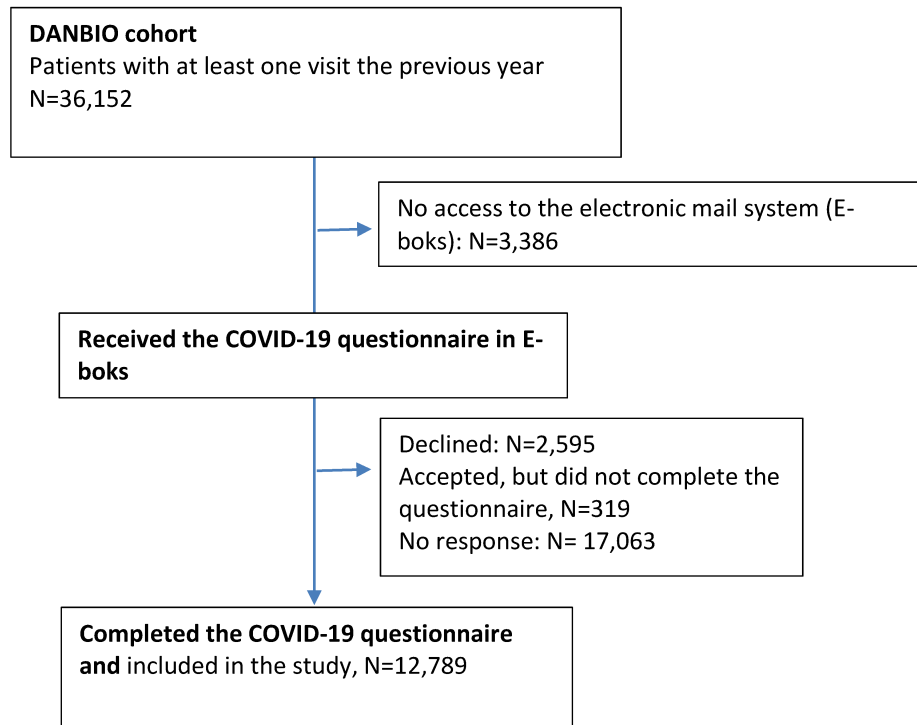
**DANBIO cohort**
Patients with at least one visit the previous year
N=36,152

No access to the electronic mail system (E-boks): N=3,386

**Received the COVID-19 questionnaire in E-boks**

Declined: N=2,595
Accepted, but did not complete the questionnaire, N=319
No response: N= 17,063

**Completed the COVID-19 questionnaire and** included in the study, N=12,789